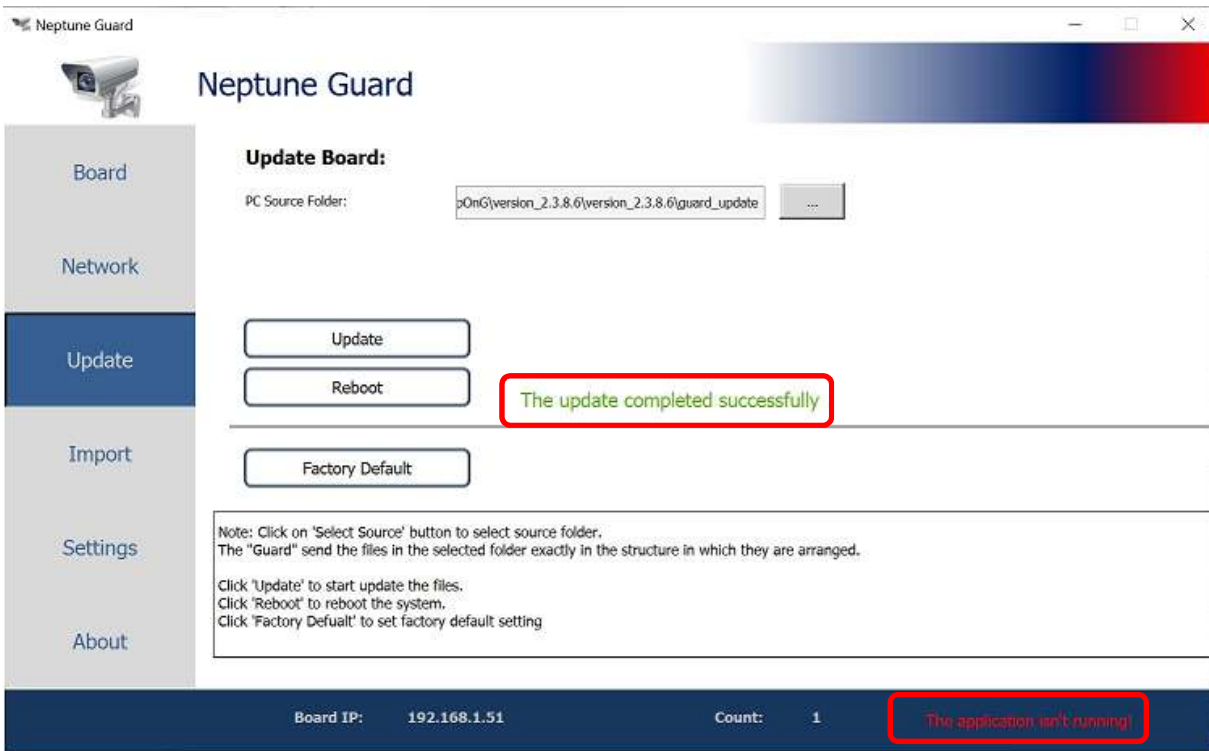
Neptune Guard

Neptune Guard

Board

Network

Update

Import

Settings

About

Update Board:

PC Source Folder: pOnG\version_2.3.8.6\version_2.3.8.6\guard_update ...

Update

Reboot

The update completed successfully

Factory Default

Note: Click on 'Select Source' button to select source folder.
The "Guard" send the files in the selected folder exactly in the structure in which they are arranged.

Click 'Update' to start update the files.
Click 'Reboot' to reboot the system.
Click 'Factory Defualt' to set factory default setting

Board IP: 192.168.1.51 Count: 1 The application isn't running!